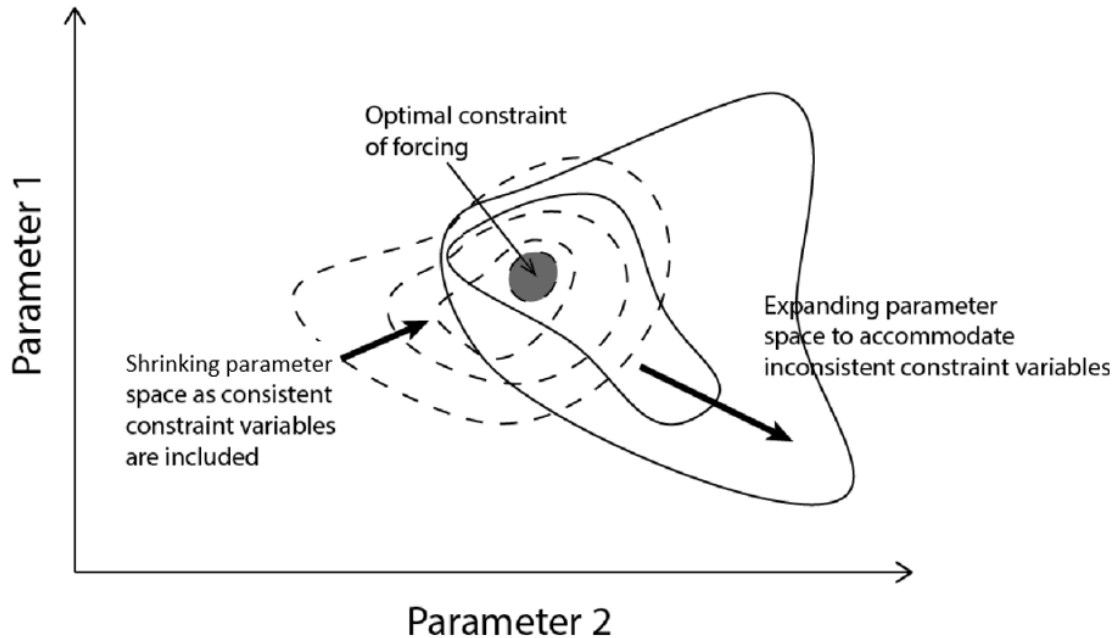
Parameter 1

Optimal constraint of forcing

Expanding parameter space to accommodate inconsistent constraint variables

Shrinking parameter space as consistent constraint variables are included

Parameter 2